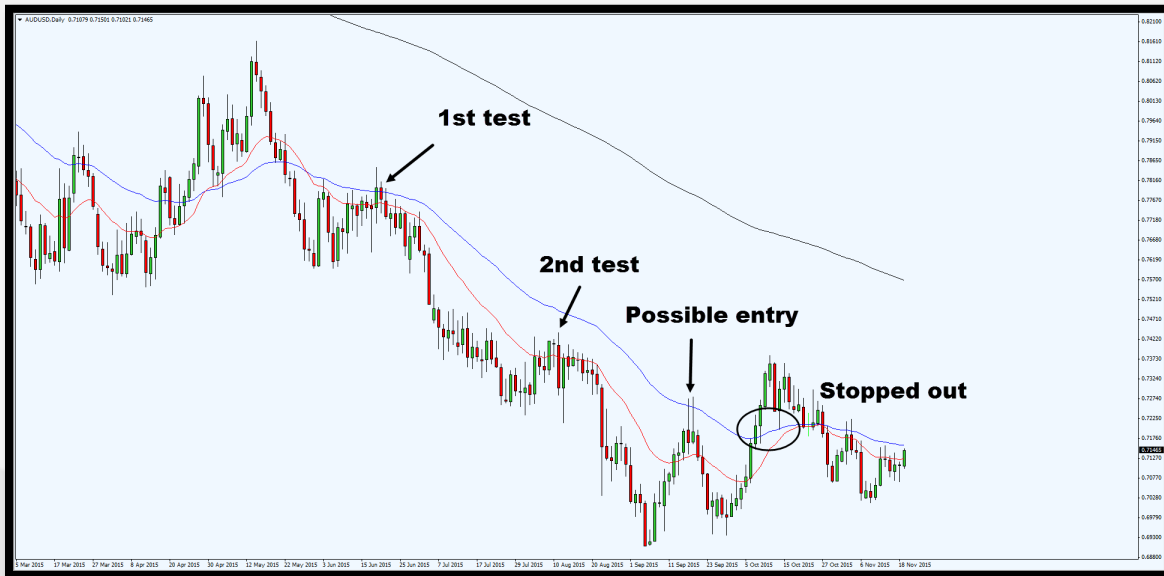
AUDUSD,Daily 0.71079 0.71501 0.71021 0.71465

1st test

2nd test

Possible entry

Stopped out

0.82100
0.81610
0.81120
0.80620
0.80130
0.79640
0.79150
0.78650
0.78160
0.77670
0.77180
0.76680
0.76190
0.75700
0.75210
0.74710
0.74220
0.73730
0.73240
0.72740
0.72250
0.71760
0.71465
0.71270
0.70770
0.70280
0.69790
0.69300
0.68800

5 Mar 2015
17 Mar 2015
27 Mar 2015
8 Apr 2015
20 Apr 2015
30 Apr 2015
12 May 2015
22 May 2015
3 Jun 2015
15 Jun 2015
25 Jun 2015
7 Jul 2015
17 Jul 2015
29 Jul 2015
10 Aug 2015
20 Aug 2015
1 Sep 2015
11 Sep 2015
23 Sep 2015
5 Oct 2015
15 Oct 2015
27 Oct 2015
6 Nov 2015
18 Nov 2015